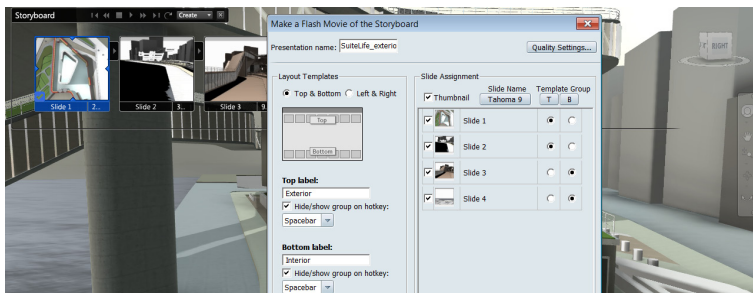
Storyboard

Create

Slide 1

2...

Slide 2

3...

Slide 3

9

Make a Flash Movie of the Storyboard

Presentation name: SuiteLife_exterio

Quality Settings...

Layout Templates

Top & Bottom

Left & Right

Top

Bottom

Top label:

Exterior

Hide/show group on hotkey:

Spacebar

Bottom label:

Interior

Hide/show group on hotkey:

Spacebar

Slide Assignment

Thumbnail

Slide Name

Tahoma 9

Template Group

T

B

Slide 1

Slide 2

Slide 3

Slide 4

RIGHT